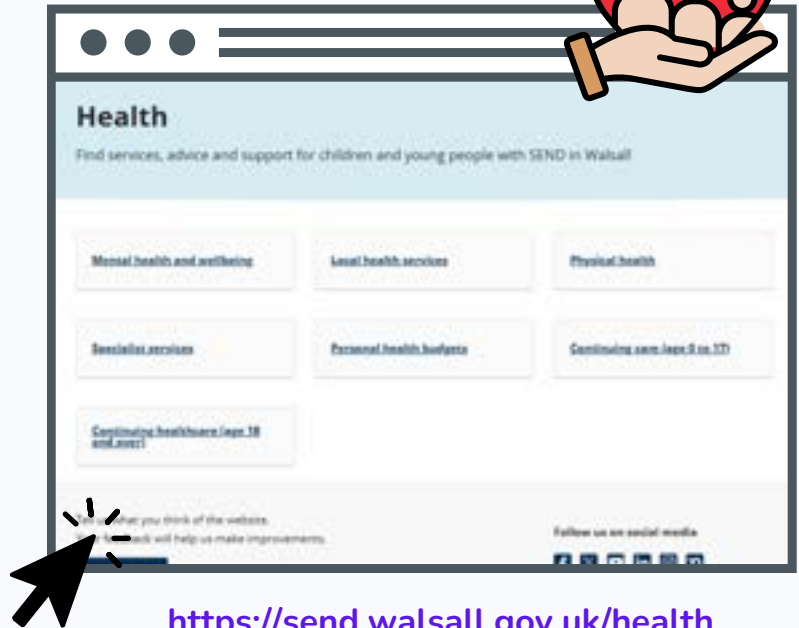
Health

Find services, advice and support for children and young people with SEND in Walsall

Mental health and wellbeing

Local health services

Physical health

Specialist services

Personal health budgets

Continuing care (age 0 to 17)

Continuing healthcare (age 18 and over)

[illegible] what you think of the website.
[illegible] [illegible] will help us make improvements.

Follow us on social media

https://send.walsall.gov.uk/health